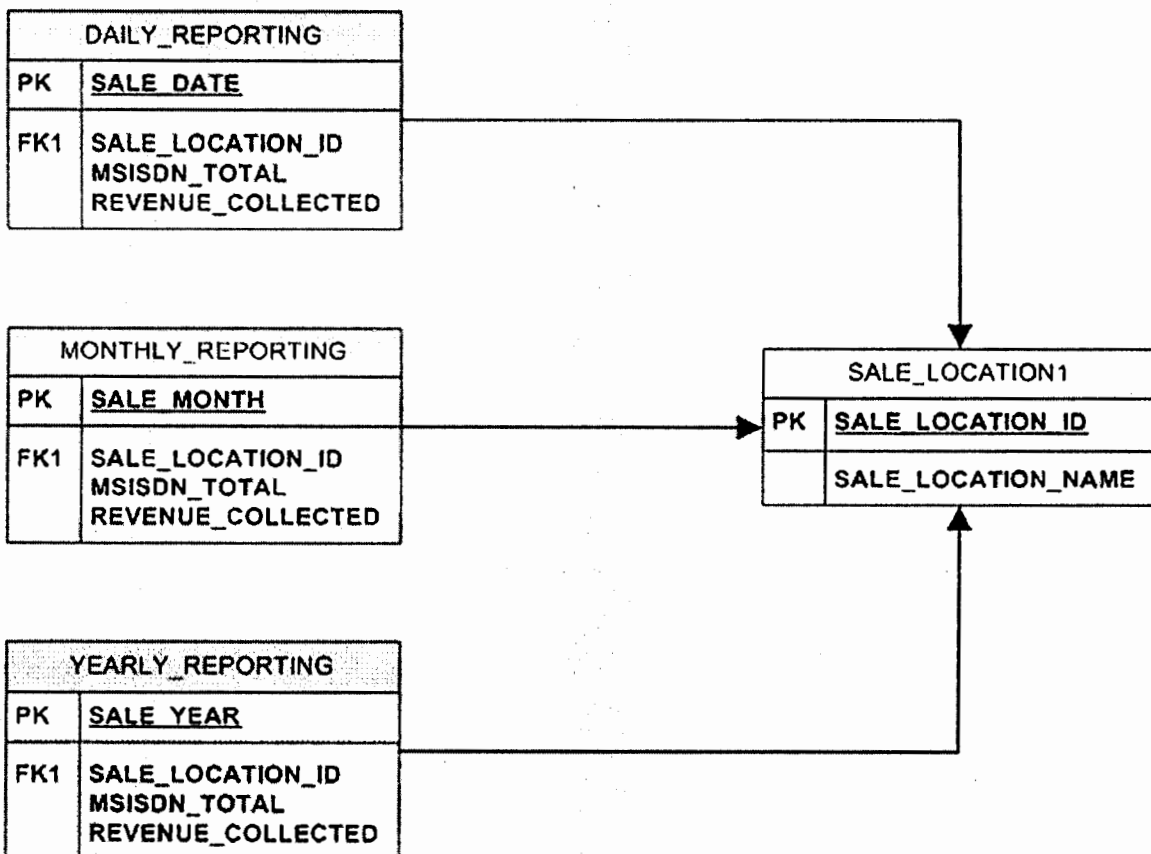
DAILY_REPORTING

| PK | SALE_DATE |
|---|---|
| FK1 | SALE_LOCATION_ID<br>MSISDN_TOTAL<br>REVENUE_COLLECTED |

MONTHLY_REPORTING

| PK | SALE_MONTH |
|---|---|
| FK1 | SALE_LOCATION_ID<br>MSISDN_TOTAL<br>REVENUE_COLLECTED |

YEARLY_REPORTING

| PK | SALE_YEAR |
|---|---|
| FK1 | SALE_LOCATION_ID<br>MSISDN_TOTAL<br>REVENUE_COLLECTED |

SALE_LOCATION1

| PK | SALE_LOCATION_ID |
|---|---|
| | SALE_LOCATION_NAME |